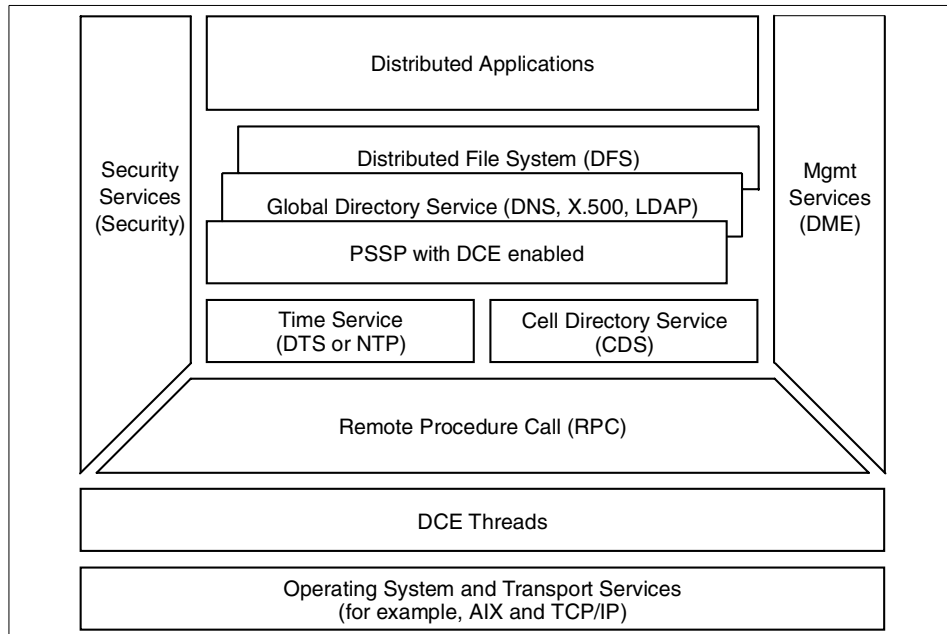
Distributed Applications

Security Services (Security)

Distributed File System (DFS)

Global Directory Service (DNS, X.500, LDAP)

PSSP with DCE enabled

Mgmt Services (DME)

Time Service (DTS or NTP)

Cell Directory Service (CDS)

Remote Procedure Call (RPC)

DCE Threads

Operating System and Transport Services (for example, AIX and TCP/IP)